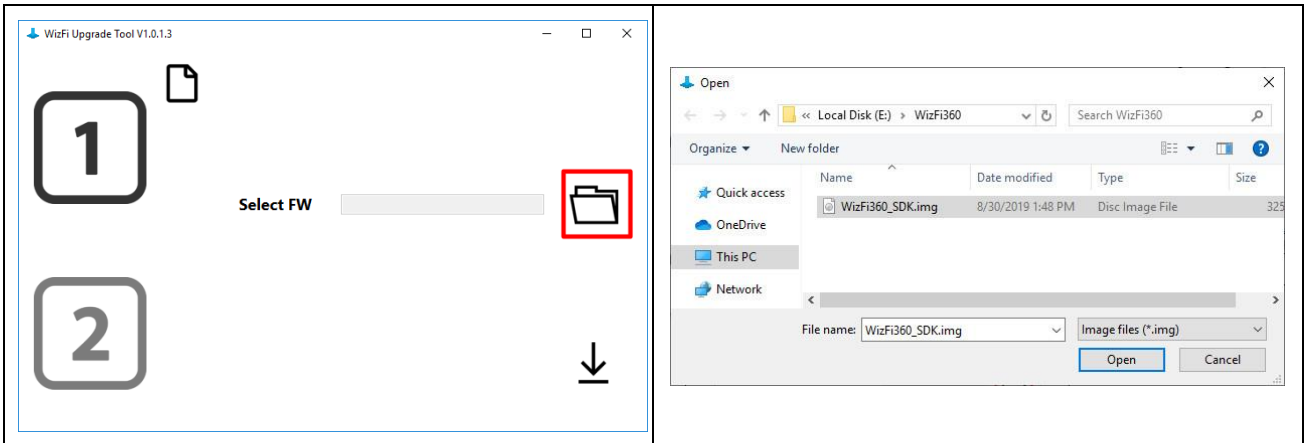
WizFi Upgrade Tool V1.0.1.3

1

Select FW

2

Open

« Local Disk (E:) › WizFi360

Search WizFi360

Organize ▾ New folder

Quick access
OneDrive
This PC
Network

| Name | Date modified | Type | Size |
|---|---|---|---|
| WizFi360_SDK.img | 8/30/2019 1:48 PM | Disc Image File | 325 |

File name: WizFi360_SDK.img
Image files (*.img)
Open
Cancel